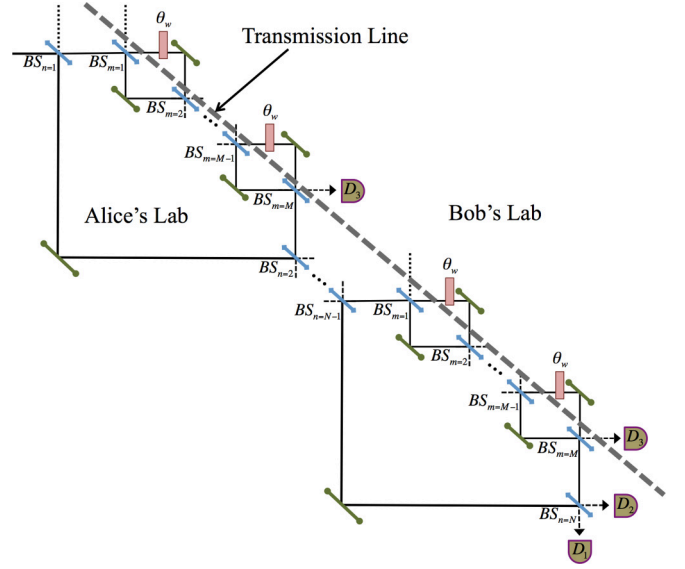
$\theta_w$
Transmission Line
$BS_{n=1}$
$BS_{m=1}$
$BS_{m=2}$
$\theta_w$
$BS_{m=M-1}$
$BS_{m=M}$
$D_3$
Alice's Lab
Bob's Lab
$BS_{n=2}$
$\theta_w$
$BS_{n=N-1}$
$BS_{m=1}$
$BS_{m=2}$
$\theta_w$
$BS_{m=M-1}$
$D_3$
$BS_{m=M}$
$D_2$
$BS_{n=N}$
$D_1$